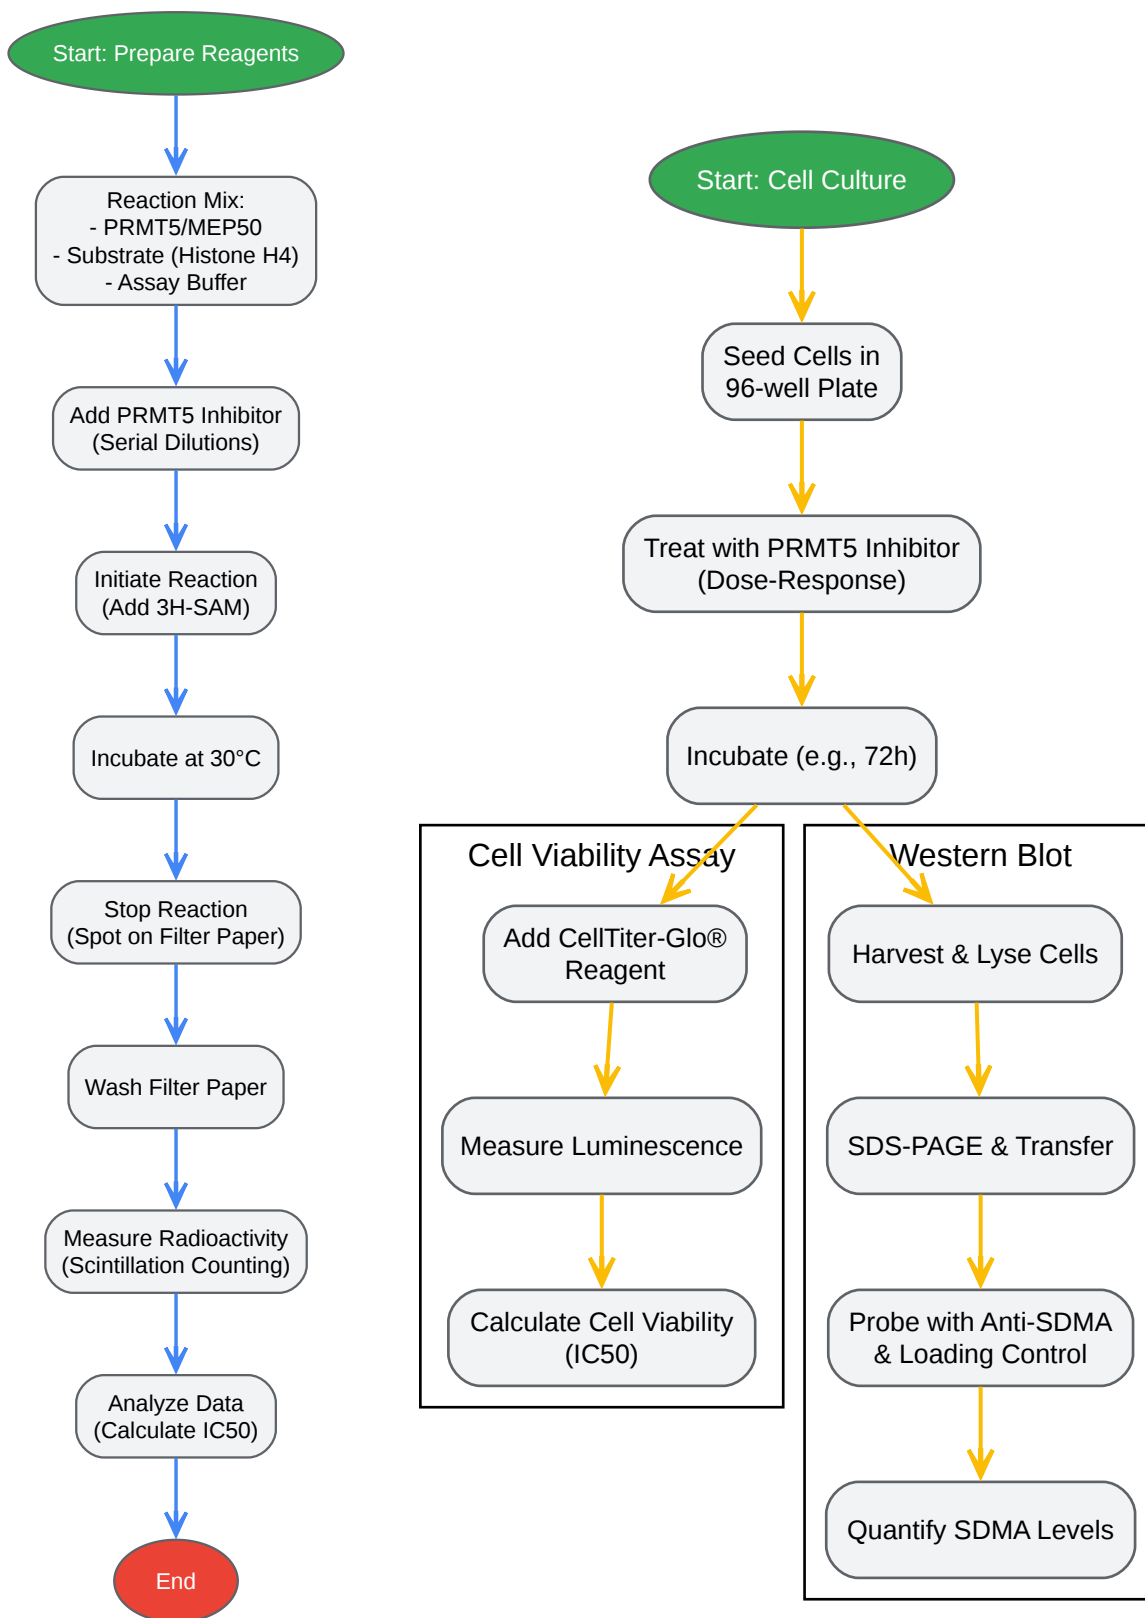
Start: Prepare Reagents

Reaction Mix:
- PRMT5/MEP50
- Substrate (Histone H4)
- Assay Buffer

Add PRMT5 Inhibitor (Serial Dilutions)

Initiate Reaction (Add 3H-SAM)

Incubate at 30°C

Stop Reaction (Spot on Filter Paper)

Wash Filter Paper

Measure Radioactivity (Scintillation Counting)

Analyze Data (Calculate IC50)

End

Start: Cell Culture

Seed Cells in 96-well Plate

Treat with PRMT5 Inhibitor (Dose-Response)

Incubate (e.g., 72h)

Cell Viability Assay

Add CellTiter-Glo® Reagent

Measure Luminescence

Calculate Cell Viability (IC50)

Western Blot

Harvest & Lyse Cells

SDS-PAGE & Transfer

Probe with Anti-SDMA & Loading Control

Quantify SDMA Levels